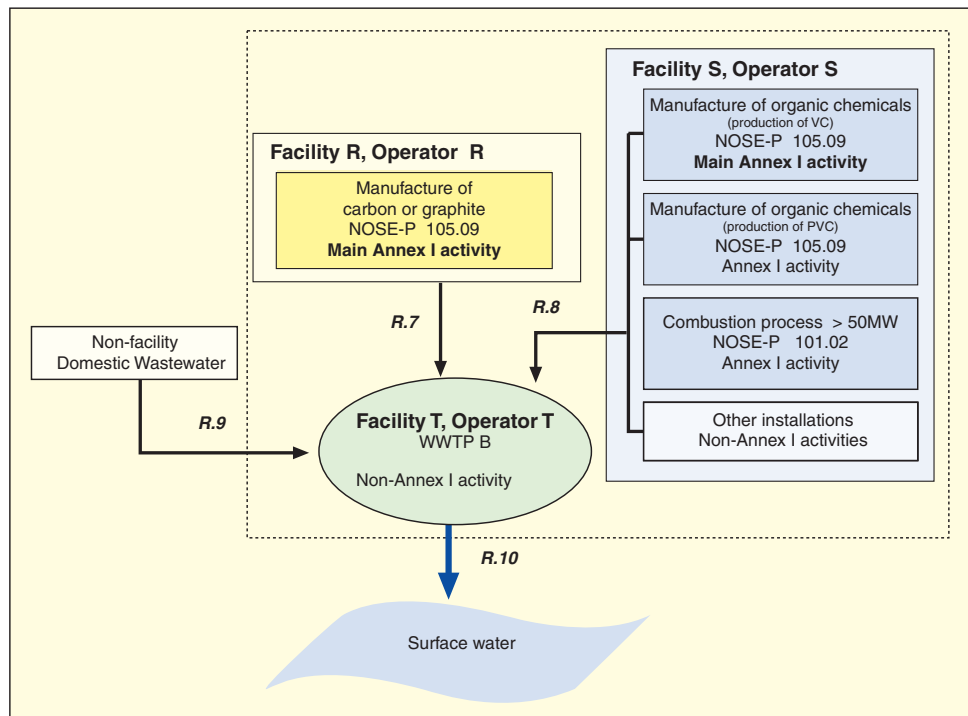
Facility S, Operator S

Manufacture of organic chemicals
(production of VC)
NOSE-P 105.09
**Main Annex I activity**

Manufacture of organic chemicals
(production of PVC)
NOSE-P 105.09
Annex I activity

Combustion process > 50MW
NOSE-P 101.02
Annex I activity

Other installations
Non-Annex I activities

Facility R, Operator R

Manufacture of
carbon or graphite
NOSE-P 105.09
**Main Annex I activity**

R.7

R.8

Non-facility
Domestic Wastewater

R.9

Facility T, Operator T
WWTP B

Non-Annex I activity

R.10

Surface water